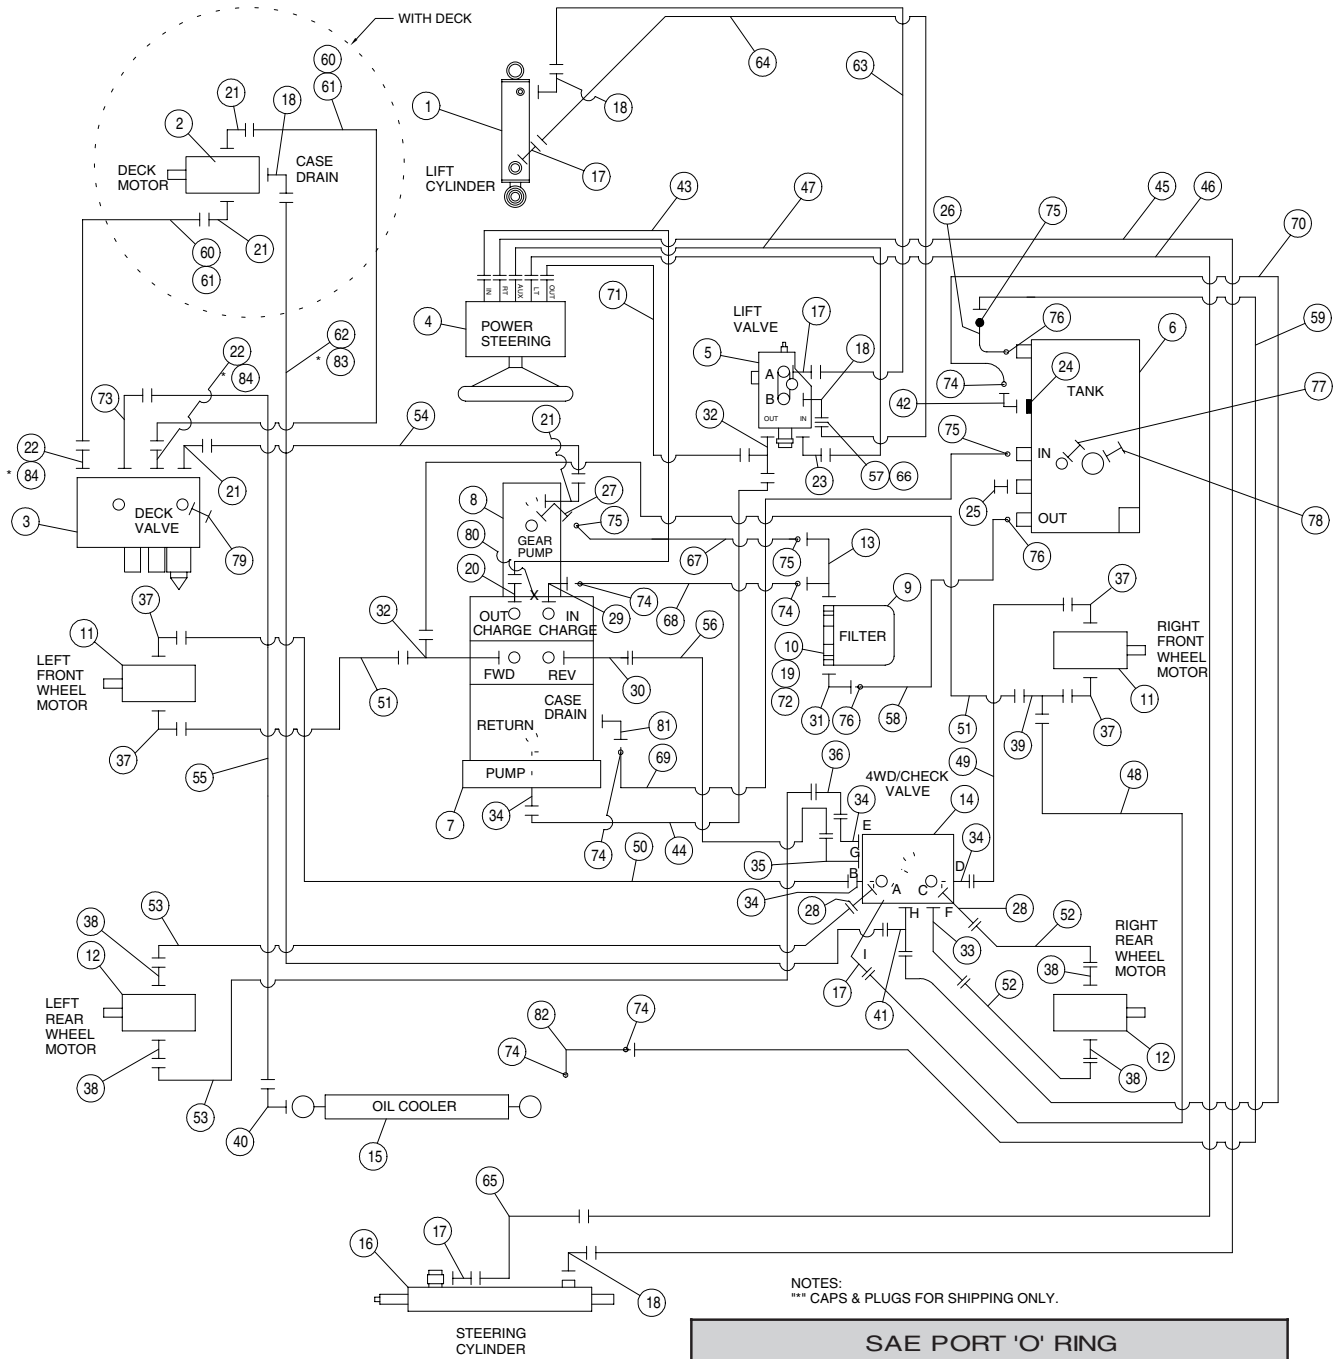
WITH DECK

60
61
21
18
2
DECK MOTOR
CASE DRAIN
60
61
21

1
LIFT CYLINDER
64
63
18
17

43
47
45
46
26
75
70

IN RT AUX LT OUT
4
POWER STEERING
71
LIFT VALVE
5
A
B
OUT IN
17
18
76
6
TANK
24
74
42
77
59

62
* 83
22
* 84
73
54
21
22
* 84
21
3
DECK VALVE
79

32
23
57
66
75
IN
78
25
OUT
76

8
GEAR PUMP
27
75
80
20
X
29
74
68
67
75
13
74
9
FILTER
10
19
72

37
11
LEFT FRONT WHEEL MOTOR
37
55
32
51
OUT CHARGE
IN CHARGE
FWD
REV
30
56
CASE DRAIN
RETURN
81
PUMP
7
34
74
69
44
50
31
76
58

37
RIGHT FRONT WHEEL MOTOR
11
37
51
39
49
48
36
34
4WD/CHECK VALVE
14
E
G
35
B
34
A
C
D
F
28
28
H
33
I
17
41
52
34

38
53
12
LEFT REAR WHEEL MOTOR
38
53
82
74
74
38
RIGHT REAR WHEEL MOTOR
52
12
38

40
OIL COOLER
15

65
16
17
18
STEERING CYLINDER

NOTES:
"*" CAPS & PLUGS FOR SHIPPING ONLY.

SAE PORT 'O' RING